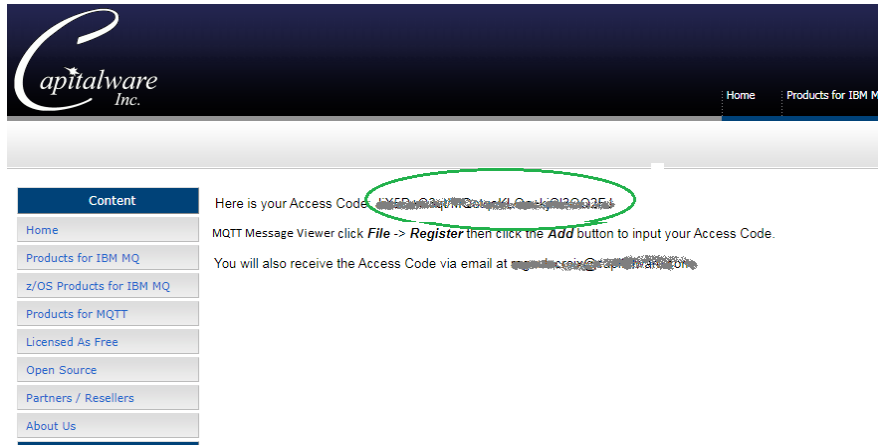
Capitalware Inc.

Home
Products for IBM M

Content
Home
Products for IBM MQ
z/OS Products for IBM MQ
Products for MQTT
Licensed As Free
Open Source
Partners / Resellers
About Us

Here is your Access Code: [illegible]

MQTT Message Viewer click *File* -> *Register* then click the *Add* button to input your Access Code.

You will also receive the Access Code via email at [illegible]